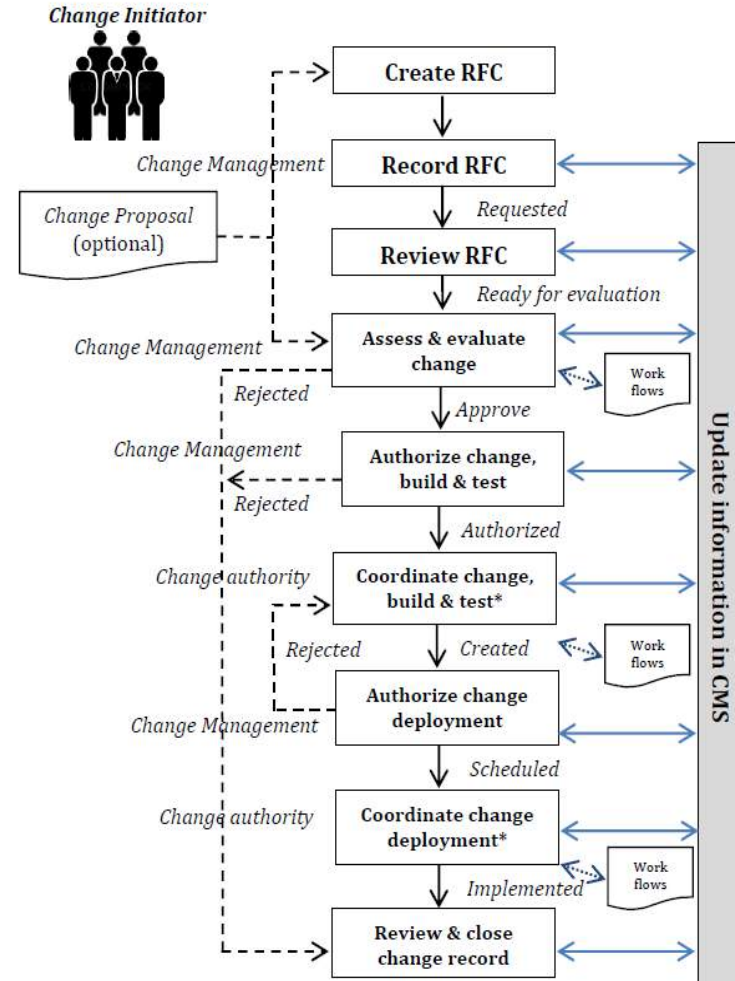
Change Initiator

Create RFC

Change Management

Record RFC

Change Proposal (optional)

Requested

Review RFC

Ready for evaluation

Change Management

Assess & evaluate change

Work flows

Rejected

Approve

Change Management

Authorize change, build & test

Rejected

Authorized

Change authority

Coordinate change, build & test*

Rejected

Created

Work flows

Authorize change deployment

Change Management

Scheduled

Change authority

Coordinate change deployment*

Work flows

Implemented

Review & close change record

Update information in CMS